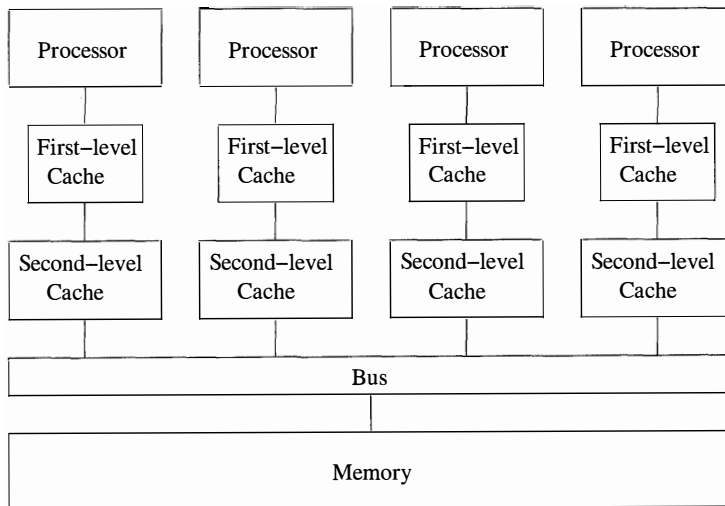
Processor

Processor

Processor

Processor

First–level Cache

First–level Cache

First–level Cache

First–level Cache

Second–level Cache

Second–level Cache

Second–level Cache

Second–level Cache

Bus

Memory